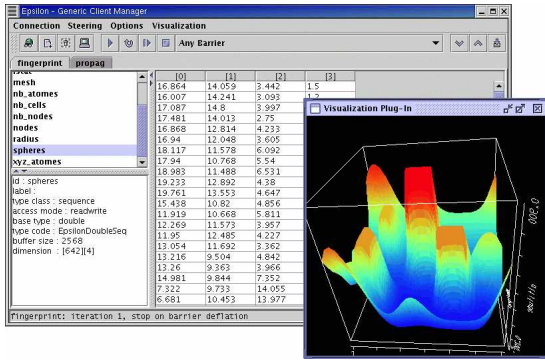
Epsilon - Generic Client Manager

Connection Steering Options Visualization

Any Barrier

fingerprint propag

rstat
mesh
nb_atomes
nb_cells
nb_nodes
nodes
radius
spheres
xyz_atomes

id : spheres
label :
type class : sequence
access mode : readwrite
base type : double
type code : EpsilonDoubleSeq
buffer size : 2568
dimension : [642][4]

| [0] | [1] | [2] | [3] |
|---|---|---|---|
| 16.864 | 14.059 | 3.442 | 1.5 |
| 16.007 | 14.241 | 3.093 | 1.5 |
| 17.087 | 14.8 | 3.997 | |
| 17.481 | 14.013 | 2.75 | |
| 16.868 | 12.814 | 4.233 | |
| 16.94 | 12.048 | 3.605 | |
| 18.117 | 11.578 | 6.092 | |
| 17.94 | 10.768 | 5.54 | |
| 18.983 | 11.488 | 6.531 | |
| 19.233 | 12.892 | 4.38 | |
| 19.761 | 13.553 | 4.647 | |
| 15.438 | 10.82 | 4.856 | |
| 11.919 | 10.668 | 5.811 | |
| 12.269 | 11.573 | 3.957 | |
| 11.95 | 12.485 | 4.227 | |
| 13.054 | 11.692 | 3.362 | |
| 13.216 | 9.504 | 4.842 | |
| 13.26 | 9.363 | 3.966 | |
| 14.981 | 9.844 | 7.352 | |
| 7.322 | 9.733 | 14.055 | |
| 6.681 | 10.453 | 13.977 | |

fingerprint: iteration 1, stop on barrier deflation

Visualization Plug-In

300